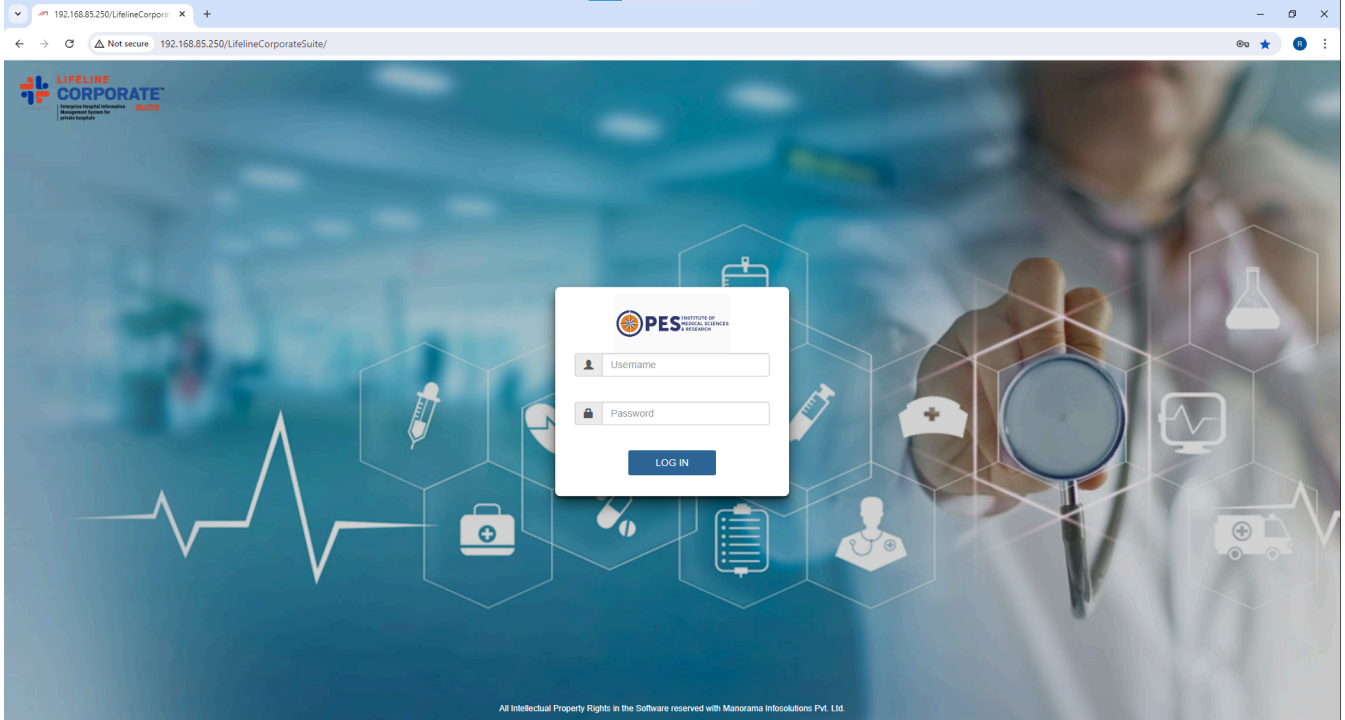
192.168.85.250/LifelineCorpora ×
+

Not secure 192.168.85.250/LifelineCorporateSuite/

LIFELINE
CORPORATE™
SUITE
Enterprise Hospital Informative Management System for private hospitals

PES INSTITUTE OF MEDICAL SCIENCES & RESEARCH

Username

Password

LOG IN

All Intellectual Property Rights in the Software reserved with Manorama Infosolutions Pvt. Ltd.